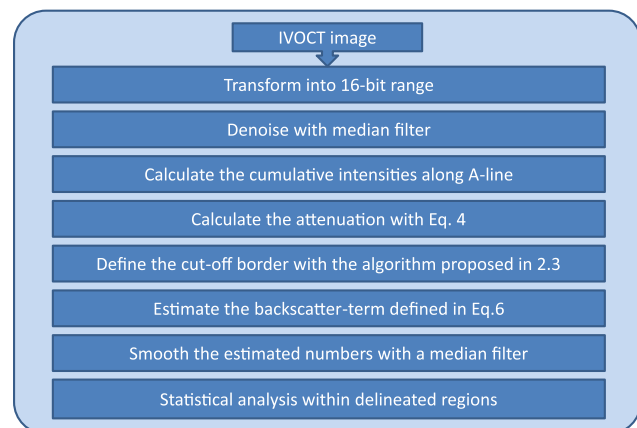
IVOCT image

Transform into 16-bit range

Denoise with median filter

Calculate the cumulative intensities along A-line

Calculate the attenuation with Eq. 4

Define the cut-off border with the algorithm proposed in 2.3

Estimate the backscatter-term defined in Eq.6

Smooth the estimated numbers with a median filter

Statistical analysis within delineated regions